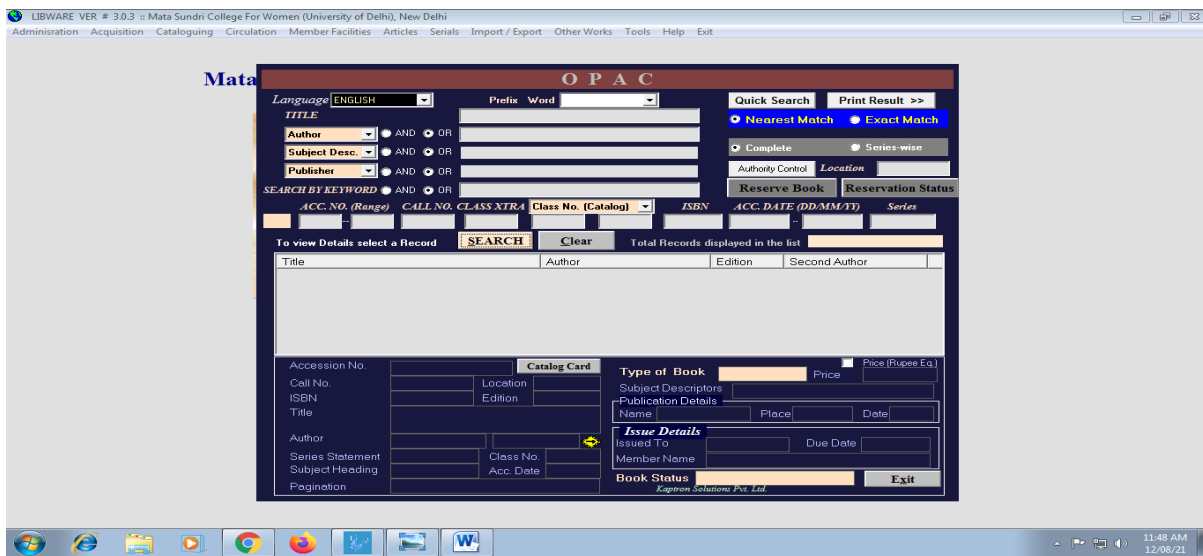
LIBWARE VER # 3.0.3 :: Mata Sundri College For Women (University of Delhi), New Delhi

Adminisration Acquisition Cataloguing Circulation Member Facilities Articles Serials Import / Export Other Works Tools Help Exit

Mata

O P A C

Language ENGLISH

Prefix Word

Quick Search

Print Result >>

TITLE

Nearest Match

Exact Match

Author AND OR

Subject Desc. AND OR

Complete

Series-wise

Publisher AND OR

Authority Control

Location

SEARCH BY KEYWORD AND OR

Reserve Book

Reservation Status

ACC. NO. (Range) CALL NO. CLASS XTRA Class No. (Catalog) ISBN ACC. DATE (DD/MM/YY) Series

To view Details select a Record

SEARCH

Clear

Total Records displayed in the list

| Title | Author | Edition | Second Author |
|---|---|---|---|

Accession No.

Catalog Card

Type of Book

Price (Rupee Eq.)

Price

Call No.

Location

Subject Descriptors

ISBN

Edition

Publication Details

Title

Name

Place

Date

Issue Details

Author

Issued To

Due Date

Series Statement

Class No.

Member Name

Subject Heading

Acc. Date

Book Status

Exit

Pagination

Kaptron Solutions Pvt. Ltd.

11:48 AM
12/08/21